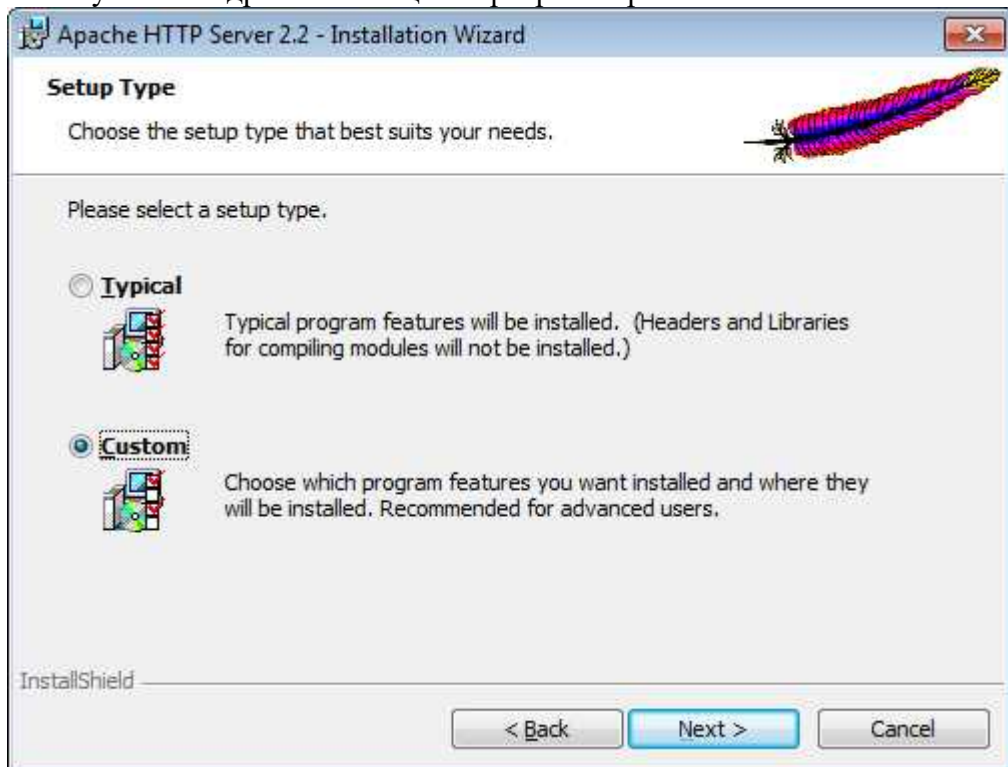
Apache HTTP Server 2.2 - Installation Wizard

Setup Type

Choose the setup type that best suits your needs.

Please select a setup type.

Typical

Typical program features will be installed. (Headers and Libraries for compiling modules will not be installed.)

Custom

Choose which program features you want installed and where they will be installed. Recommended for advanced users.

InstallShield

< Back

Next >

Cancel